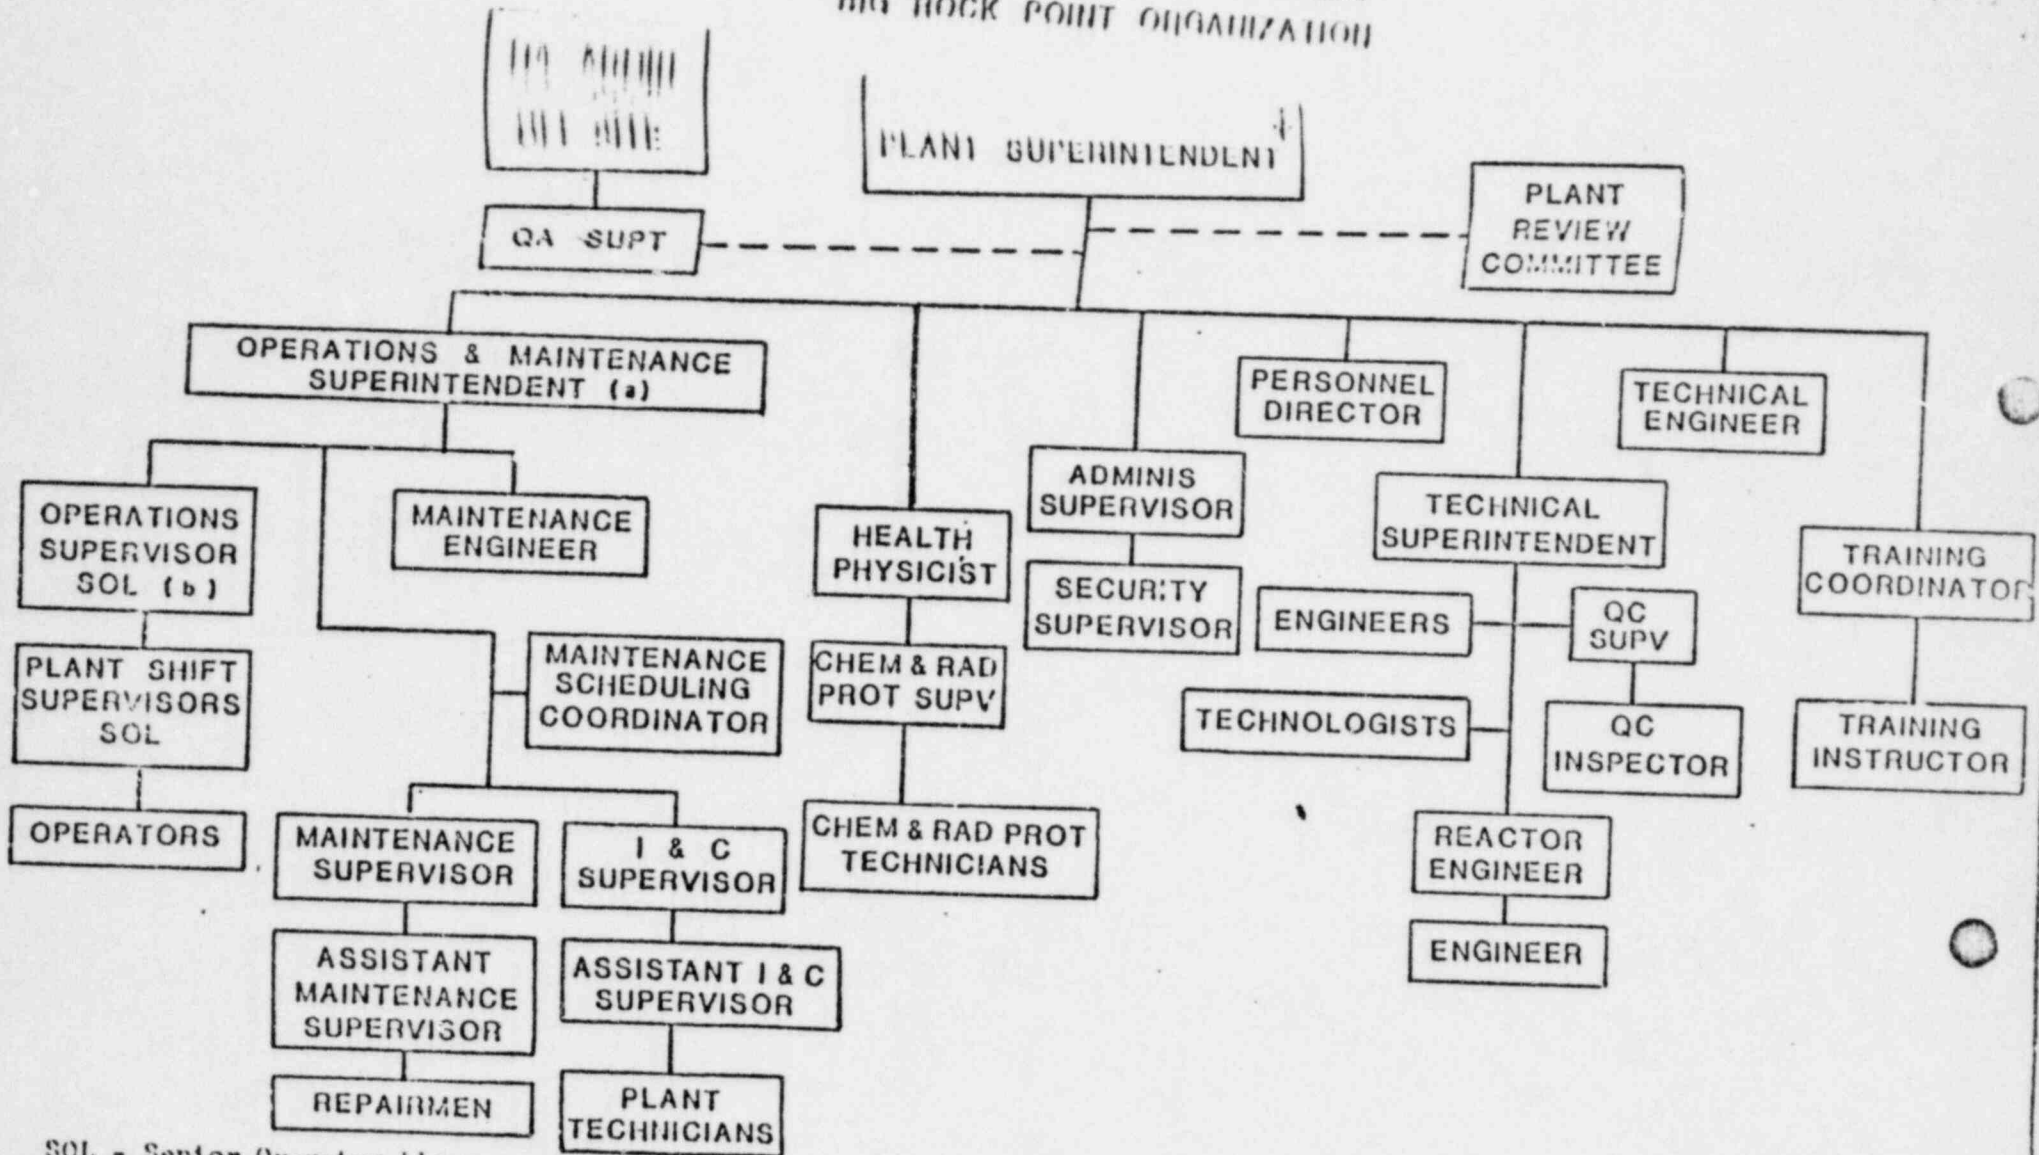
BIG ROCK POINT ORGANIZATION

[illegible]

PLANT SUPERINTENDENT

PLANT REVIEW COMMITTEE

QA SUPT

OPERATIONS & MAINTENANCE SUPERINTENDENT (a)

PERSONNEL DIRECTOR

TECHNICAL ENGINEER

ADMINIS SUPERVISOR

TECHNICAL SUPERINTENDENT

OPERATIONS SUPERVISOR SOL (b)

MAINTENANCE ENGINEER

HEALTH PHYSICIST

TRAINING COORDINATOR

SECURITY SUPERVISOR

ENGINEERS

QC SUPV

PLANT SHIFT SUPERVISORS SOL

MAINTENANCE SCHEDULING COORDINATOR

CHEM & RAD PROT SUPV

TECHNOLOGISTS

QC INSPECTOR

TRAINING INSTRUCTOR

OPERATORS

MAINTENANCE SUPERVISOR

I & C SUPERVISOR

CHEM & RAD PROT TECHNICIANS

REACTOR ENGINEER

ENGINEER

ASSISTANT MAINTENANCE SUPERVISOR

ASSISTANT I & C SUPERVISOR

REPAIRMEN

PLANT TECHNICIANS

SOL = Senior Operator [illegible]